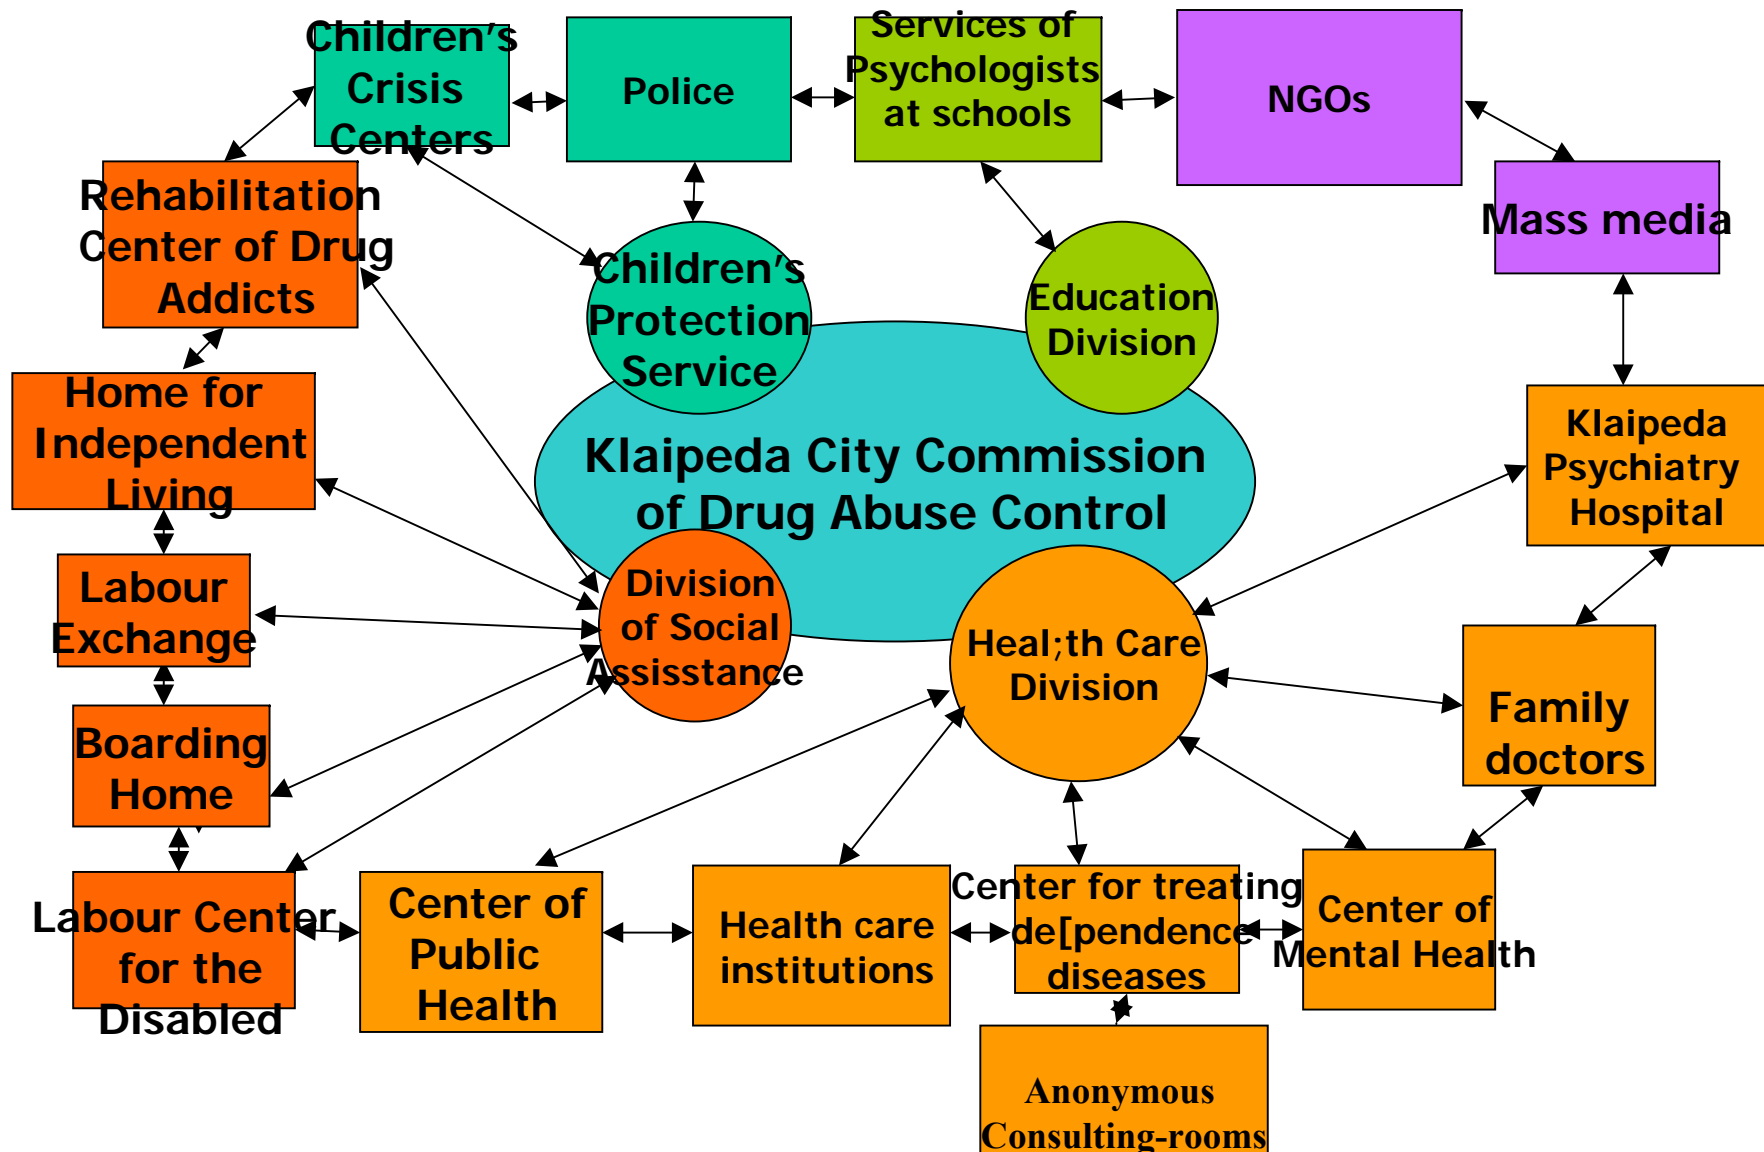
Children's Crisis Centers

Police

Services of Psychologists at schools

NGOs

Rehabilitation Center of Drug Addicts

Children's Protection Service

Education Division

Mass media

Home for Independent Living

Klaipeda City Commission of Drug Abuse Control

Klaipeda Psychiatry Hospital

Labour Exchange

Division of Social Assissstance

Heal;th Care Division

Family doctors

Boarding Home

Labour Center for the Disabled

Center of Public Health

Health care institutions

Center for treating de[pendence diseases

Center of Mental Health

Anonymous Consulting-rooms